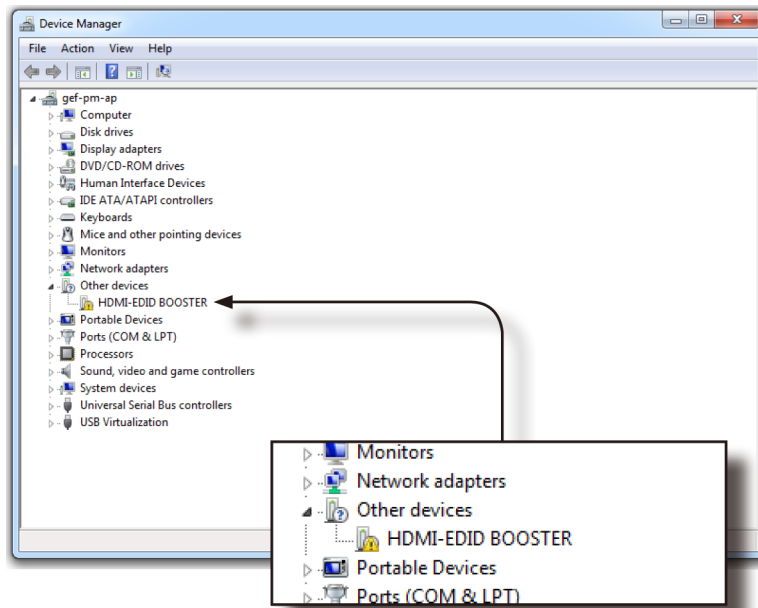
Device Manager

File Action View Help

gef-pm-ap
Computer
Disk drives
Display adapters
DVD/CD-ROM drives
Human Interface Devices
IDE ATA/ATAPI controllers
Keyboards
Mice and other pointing devices
Monitors
Network adapters
Other devices
HDMI-EDID BOOSTER
Portable Devices
Ports (COM & LPT)
Processors
Sound, video and game controllers
System devices
Universal Serial Bus controllers
USB Virtualization

Monitors
Network adapters
Other devices
HDMI-EDID BOOSTER
Portable Devices
Ports (COM & LPT)